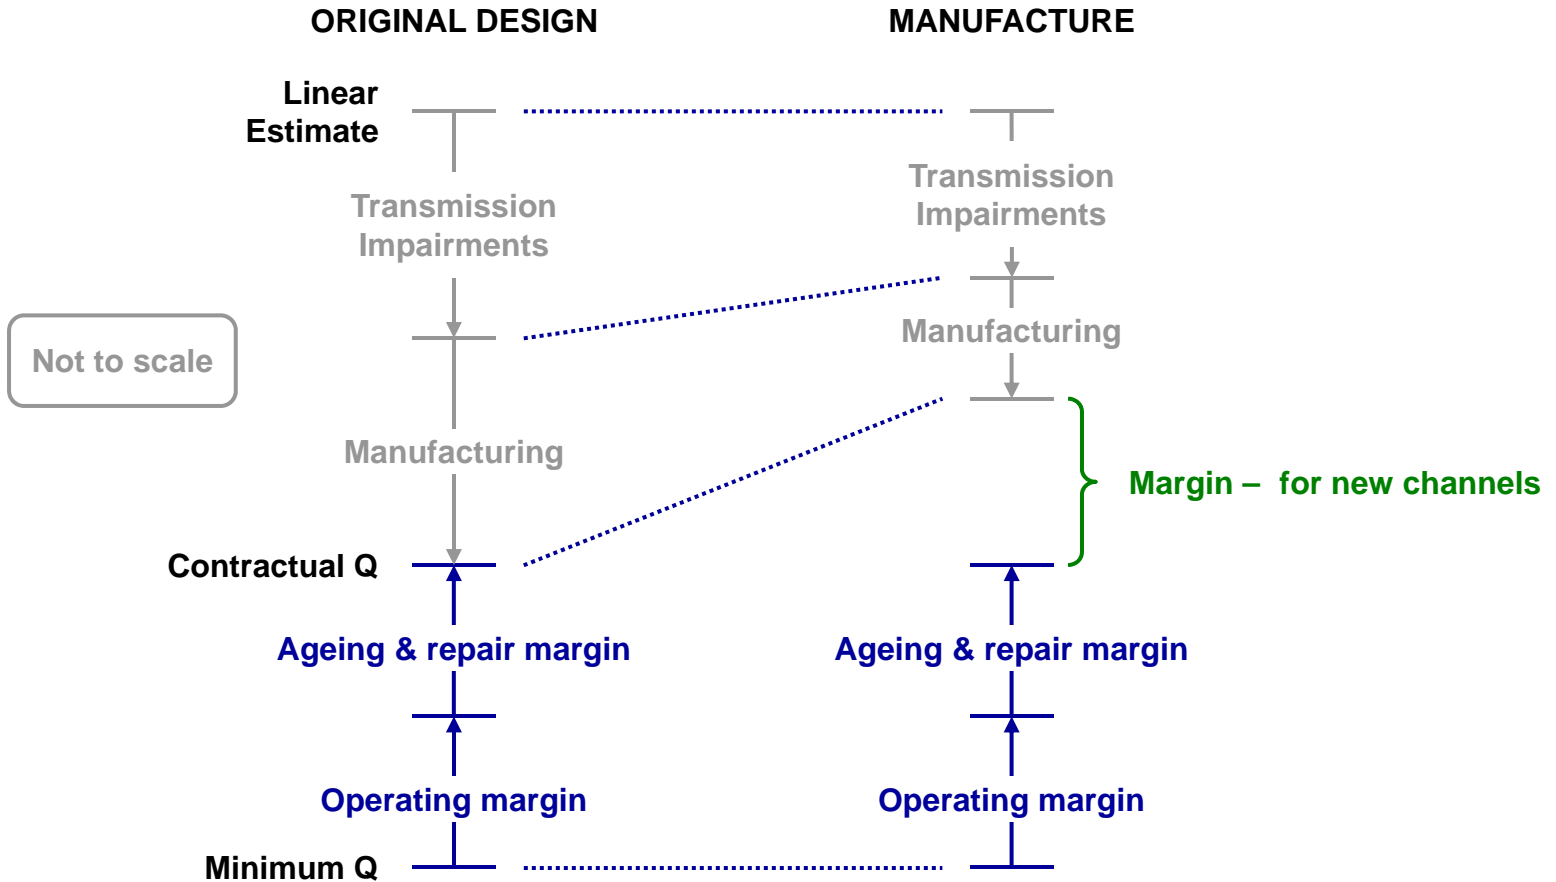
ORIGINAL DESIGN

MANUFACTURE

Linear Estimate

Transmission Impairments

Transmission Impairments

Not to scale

Manufacturing

Manufacturing

Margin – for new channels

Contractual Q

Ageing & repair margin

Ageing & repair margin

Operating margin

Operating margin

Minimum Q